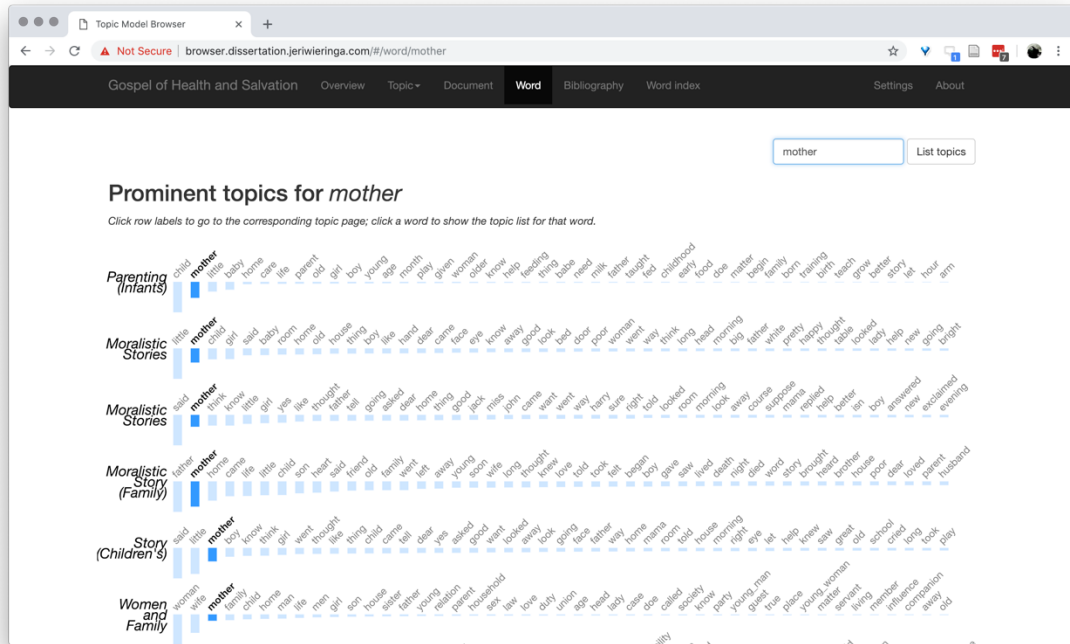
Topic Model Browser ×

Not Secure | browser.dissertation.jeriwieringa.com/#/word/mother

Gospel of Health and Salvation Overview Topic Document Word Bibliography Word index Settings About

mother List topics

Prominent topics for *mother*

*Click row labels to go to the corresponding topic page; click a word to show the topic list for that word.*

Parenting (Infants) child mother little baby home care life parent old girl boy young age month play given woman older know help feeding thing babe need milk father taught fed childhood early food doe matter begin family born training birth teach grow better story let hour arm

Moralistic Stories little mother child girl said baby room home old house thing boy like hand dear came face eye know away good look bed door poor woman went way think long head morning big father white pretty happy thought table looked lady help new going bright

Moralistic Stories said mother think know little girl yes like thought father tell going asked dear home thing good jack miss john came want went way harry sure right told looked room morning look away course suppose mama replied help better isn boy answered new exclaimed evening

Moralistic Story (Family) father mother home came life little child son heart said friend old family went left away young soon wife long thought knew love told took felt began boy gave saw lived death night died word story brought heard brother house poor dear loved parent husband

Story (Children's) said little mother boy know think girl went thought like thing child came tell dear yes asked good want looked away look going face father way home mama room told house morning right eye let help knew saw great old school cried long took play

Women and Family woman wife mother family child home man life men girl son house sister father young relation parent household sex law love duty union age head lady case doe called society know party young_man guest true place young_woman matter servant living member influence companion away old